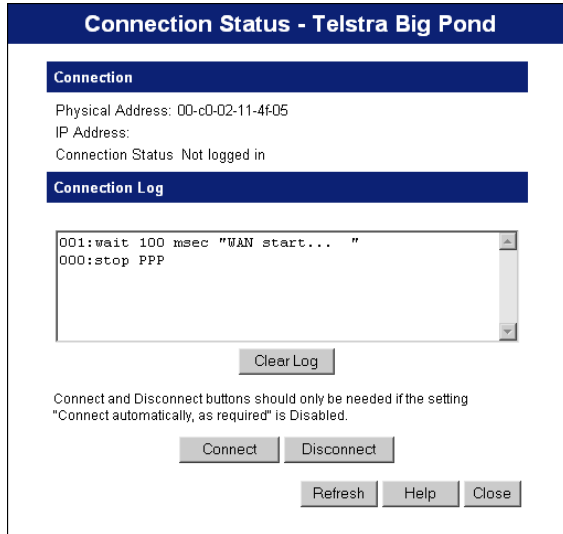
Connection Status - Telstra Big Pond

Connection

Physical Address: 00-c0-02-11-4f-05

IP Address:

Connection Status Not logged in

Connection Log

001:wait 100 msec "WAN start... "
000:stop PPP

Clear Log

Connect and Disconnect buttons should only be needed if the setting "Connect automatically, as required" is Disabled.

Connect Disconnect

Refresh Help Close